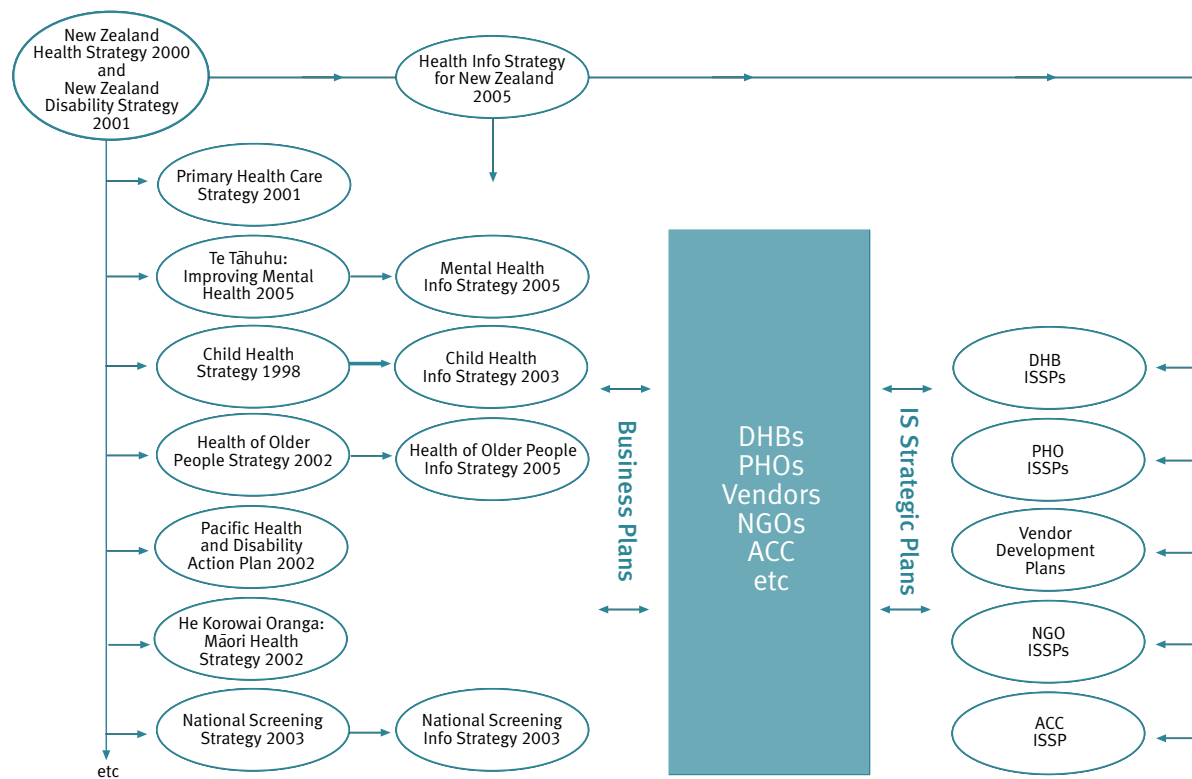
New Zealand Health Strategy 2000 and New Zealand Disability Strategy 2001

Health Info Strategy for New Zealand 2005

Primary Health Care Strategy 2001

Te Tāhuhu: Improving Mental Health 2005

Mental Health Info Strategy 2005

Child Health Strategy 1998

Child Health Info Strategy 2003

Health of Older People Strategy 2002

Health of Older People Info Strategy 2005

Pacific Health and Disability Action Plan 2002

He Korowai Oranga: Māori Health Strategy 2002

National Screening Strategy 2003

National Screening Info Strategy 2003

etc

Business Plans

DHBs
PHOs
Vendors
NGOs
ACC
etc

IS Strategic Plans

DHB ISSPs

PHO ISSPs

Vendor Development Plans

NGO ISSPs

ACC ISSP